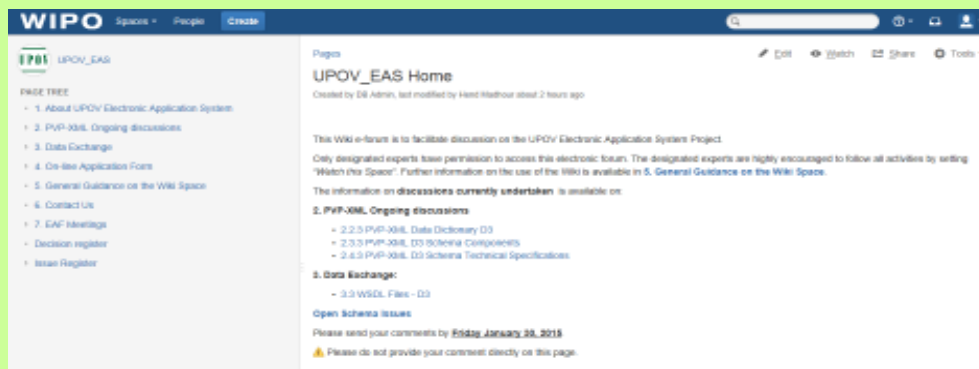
WIPO Spaces People Create

UPOV UPOV_EAS

PAGE TREE

1. About UPOV Electronic Application System
2. PVP-XML Ongoing discussions
3. Data Exchange
4. On-line Application Form
5. General Guidance on the Wiki Space
6. Contact Us
7. EAF Meetings
Decision register
Issue Register

Pages

Edit Watch Share Tools

UPOV_EAS Home

Created by DB Admin, last modified by Henri Madhour about 2 hours ago

This Wiki e-forum is to facilitate discussion on the UPOV Electronic Application System Project.

Only designated experts have permission to access this electronic forum. The designated experts are highly encouraged to follow all activities by setting "Watch this Space". Further information on the use of the Wiki is available in 5. General Guidance on the Wiki Space.

The information on discussions currently undertaken is available on:

2. PVP-XML Ongoing discussions

- 2.2.3 PVP-XML Data Dictionary D3
- 2.3.3 PVP-XML D3 Schema Components
- 2.4.3 PVP-XML D3 Schema Technical Specifications

3. Data Exchange:

- 3.3 WSDL Files - D3

Open Schema Issues

Please send your comments by Friday January 30, 2015

Please do not provide your comment directly on this page.